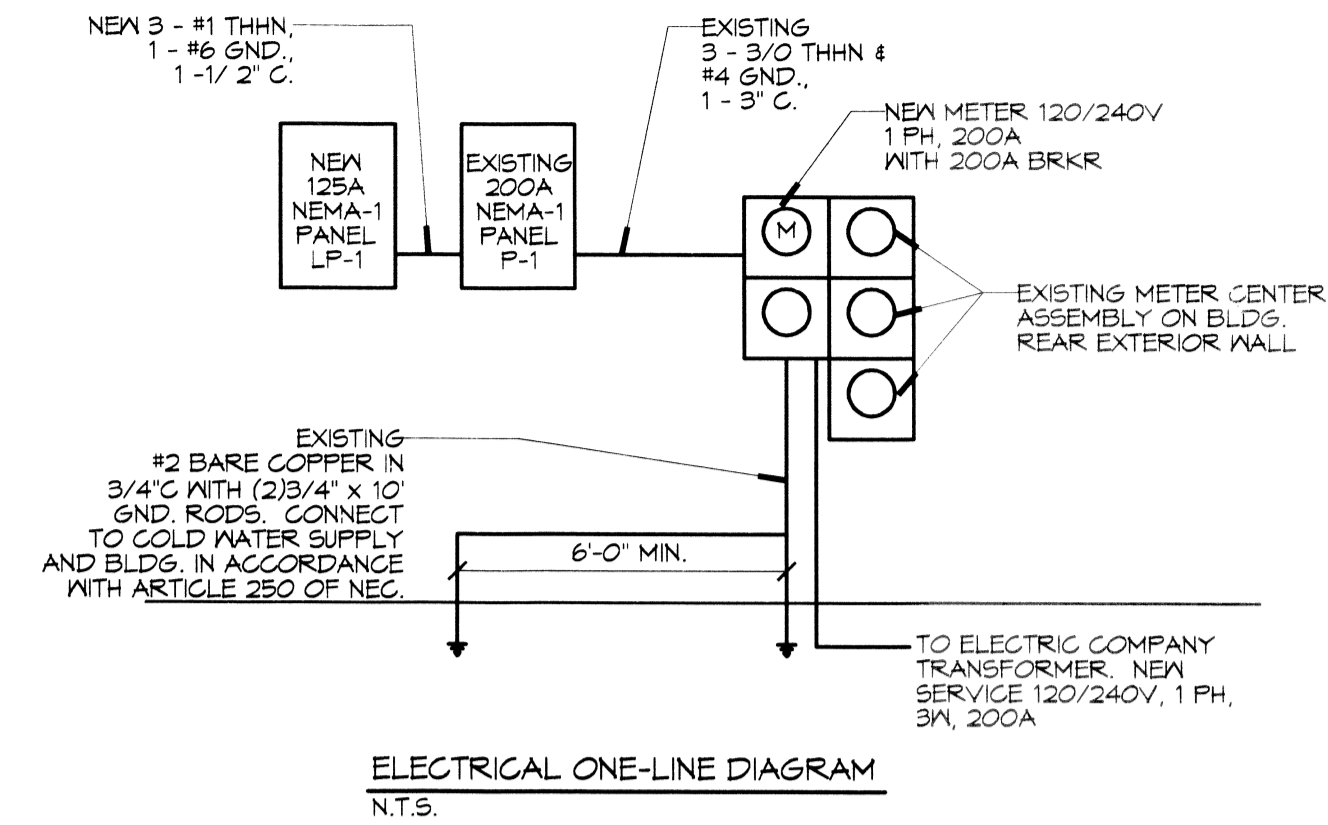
NEW 3 - #1 THHN,
1 - #6 GND.,
1 -1/ 2" C.

EXISTING
3 - 3/0 THHN &
#4 GND.,
1 - 3" C.

NEW METER 120/240V
1 PH, 200A
WITH 200A BRKR

NEW
125A
NEMA-1
PANEL
LP-1

EXISTING
200A
NEMA-1
PANEL
P-1

M

EXISTING METER CENTER
ASSEMBLY ON BLDG.
REAR EXTERIOR WALL

EXISTING
#2 BARE COPPER IN
3/4"C WITH (2)3/4" x 10'
GND. RODS. CONNECT
TO COLD WATER SUPPLY
AND BLDG. IN ACCORDANCE
WITH ARTICLE 250 OF NEC.

6'-0" MIN.

TO ELECTRIC COMPANY
TRANSFORMER. NEW
SERVICE 120/240V, 1 PH,
3W, 200A

ELECTRICAL ONE-LINE DIAGRAM
N.T.S.